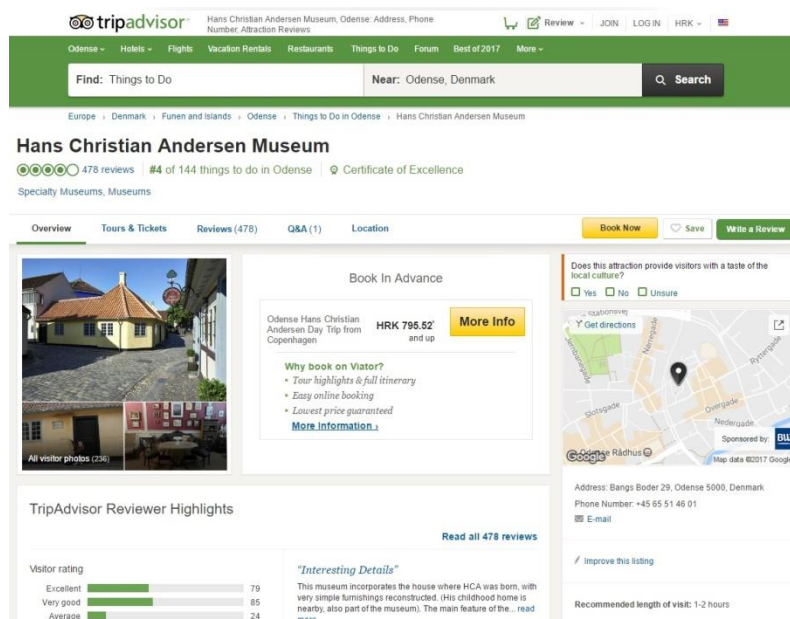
tripadvisor

Hans Christian Andersen Museum, Odense: Address, Phone Number, Attraction Reviews

Review JOIN LOG IN HRK

Odense Hotels Flights Vacation Rentals Restaurants Things to Do Forum Best of 2017 More

Find: Things to Do

Near: Odense, Denmark

Search

Europe › Denmark › Funen and Islands › Odense › Things to Do in Odense › Hans Christian Andersen Museum

Hans Christian Andersen Museum

478 reviews | #4 of 144 things to do in Odense | Certificate of Excellence

Specialty Museums, Museums

Overview Tours & Tickets Reviews (478) Q&A (1) Location

Book Now Save Write a Review

All visitor photos (236)

Book In Advance

Odense Hans Christian Andersen Day Trip from Copenhagen

HRK 795.52* and up

More Info

Why book on Viator?
• Tour highlights & full itinerary
• Easy online booking
• Lowest price guaranteed

More information ›

Does this attraction provide visitors with a taste of the local culture?

Yes No Unsure

Get directions

Slotsgade Overgade Nedergade Rytterg... Odense Rådhus

Sponsored by:

Google Map data ©2017 Google

TripAdvisor Reviewer Highlights

Read all 478 reviews

Visitor rating

| | |
|---|---|
| Excellent | 79 |
| Very good | 85 |
| Average | 24 |

"Interesting Details"

This museum incorporates the house where HCA was born, with very simple furnishings reconstructed. (His childhood home is nearby, also part of the museum). The main feature of the... read more

Address: Bangs Boder 29, Odense 5000, Denmark

Phone Number: +45 65 51 46 01

E-mail

Improve this listing

Recommended length of visit: 1-2 hours